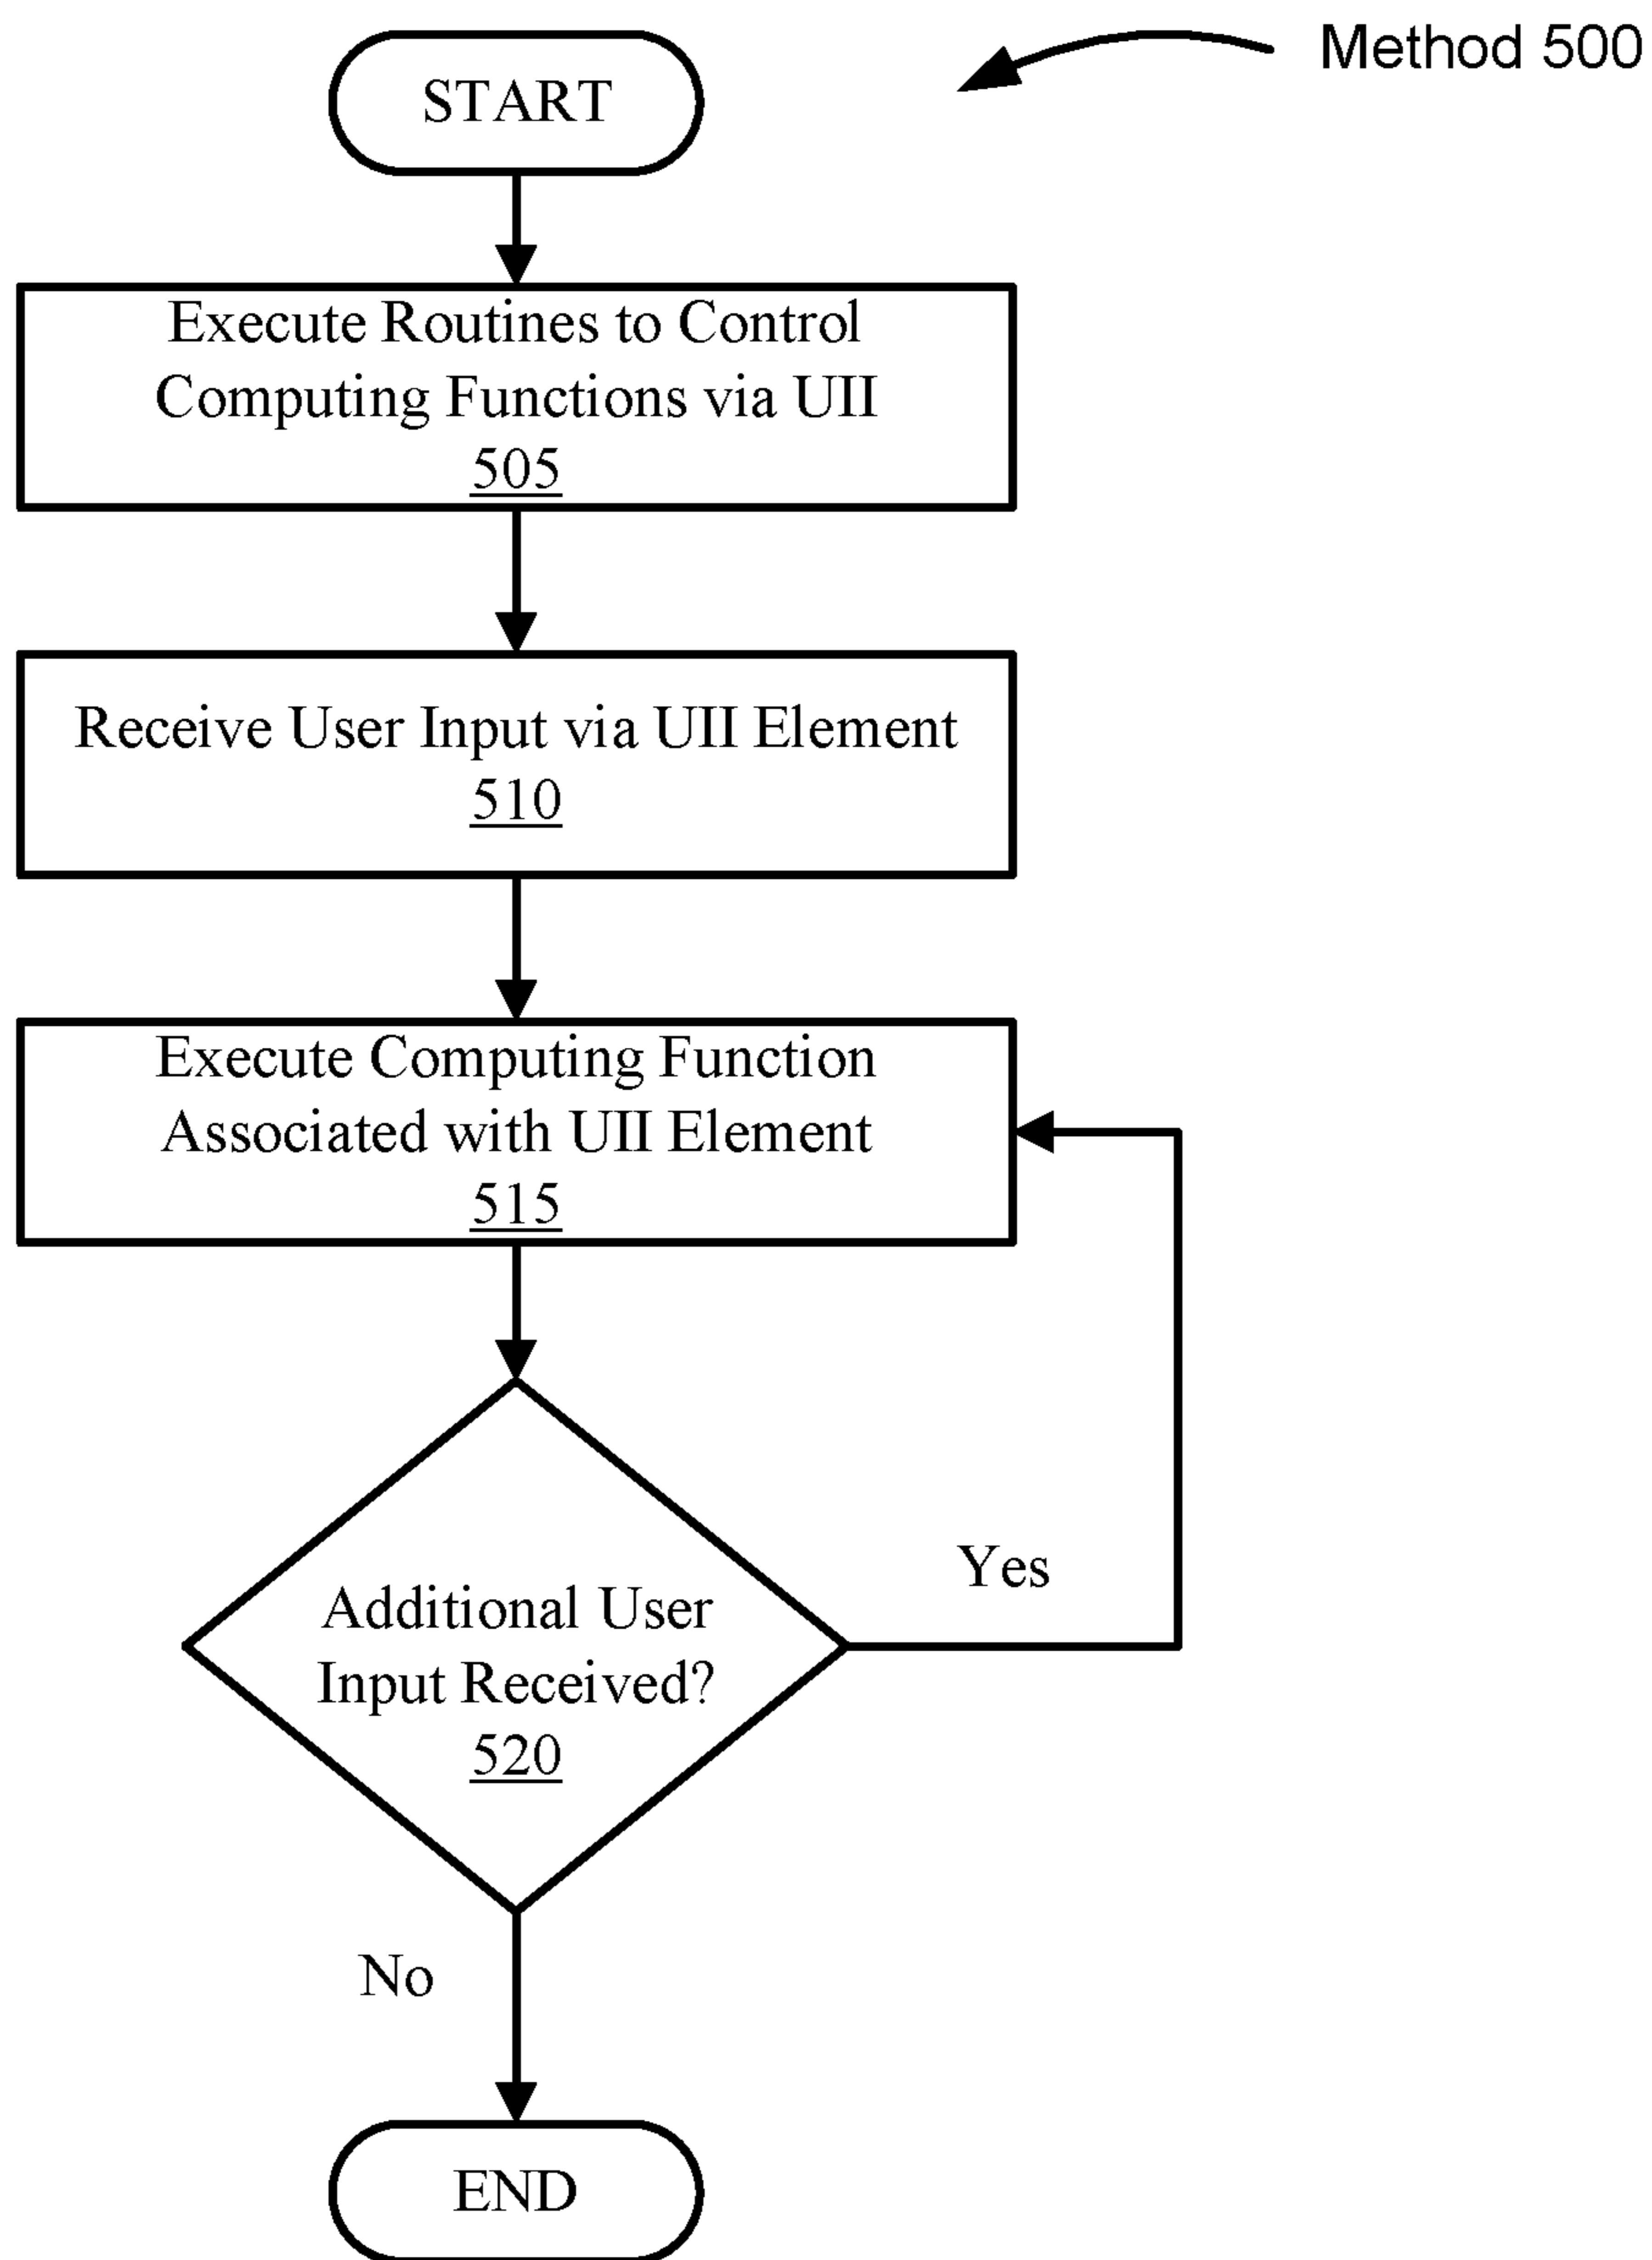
Method 500

START

Execute Routines to Control Computing Functions via UII
505

Receive User Input via UII Element
510

Execute Computing Function Associated with UII Element
515

Additional User Input Received?
520

Yes

No

END